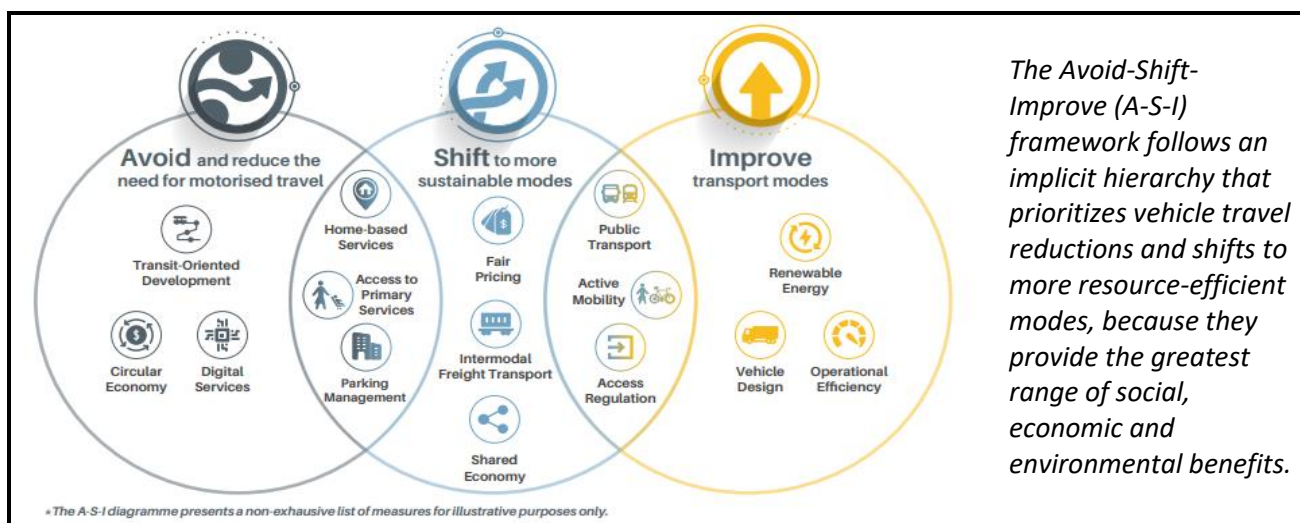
Avoid and reduce the need for motorised travel

Transit-Oriented Development

Circular Economy

Digital Services

Home-based Services

Access to Primary Services

Parking Management

Shift to more sustainable modes

Fair Pricing

Intermodal Freight Transport

Shared Economy

Public Transport

Active Mobility

Access Regulation

Improve transport modes

Renewable Energy

Vehicle Design

Operational Efficiency

The Avoid-Shift-Improve (A-S-I) framework follows an implicit hierarchy that prioritizes vehicle travel reductions and shifts to more resource-efficient modes, because they provide the greatest range of social, economic and environmental benefits.

* The A-S-I diagramme presents a non-exhaustive list of measures for illustrative purposes only.